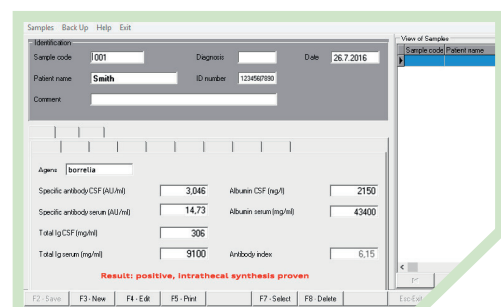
Samples Back Up Help Exit

Identification

Sample code I001

Diagnosis

Date 26.7.2016

Patient name Smith

ID number 123456/7890

Comment

View of Samples

Sample code Patient name

Agens borrelia

Specific antibody CSF (AU/ml) 3,046

Albumin CSF (mg/l) 2150

Specific antibody serum (AU/ml) 14,73

Albumin serum (mg/ml) 43400

Total Ig CSF (mg/ml) 306

Total Ig serum (mg/ml) 9100

Antibody index 6,15

Result: positive, intrathecal synthesis proven

F2 - Save F3 - New F4 - Edit F5 - Print F7 - Select F8 - Delete Esc-Exit